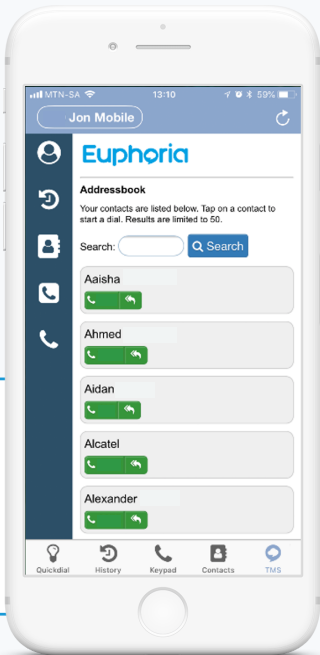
MTN-SA 13:10 59%

Jon Mobile

Euphoria

Addressbook

Your contacts are listed below. Tap on a contact to start a dial. Results are limited to 50.

Search: Search

Aaisha

Ahmed

Aidan

Alcatel

Alexander

Quickdial History Keypad Contacts TMS